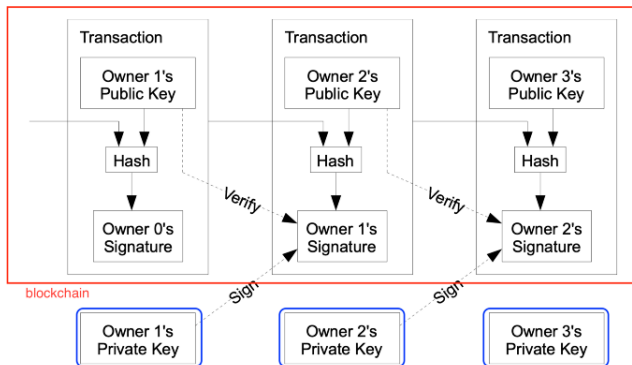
Transaction

Owner 1's Public Key

Hash

Owner 0's Signature

Transaction

Owner 2's Public Key

Hash

Owner 1's Signature

Transaction

Owner 3's Public Key

Hash

Owner 2's Signature

Verify

Verify

Sign

Sign

blockchain

Owner 1's Private Key

Owner 2's Private Key

Owner 3's Private Key